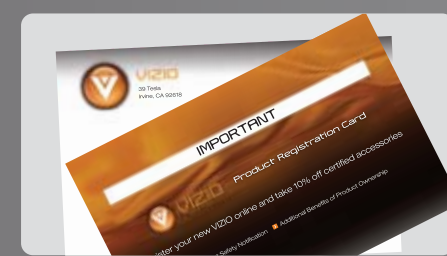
VIZIO
39 Tesla
Irvine, CA 92618

IMPORTANT

VIZIO Product Registration Card

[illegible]ister your new VIZIO online and take 10% off certified accessories

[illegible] Safety Notification Additional Benefits of Product Ownership